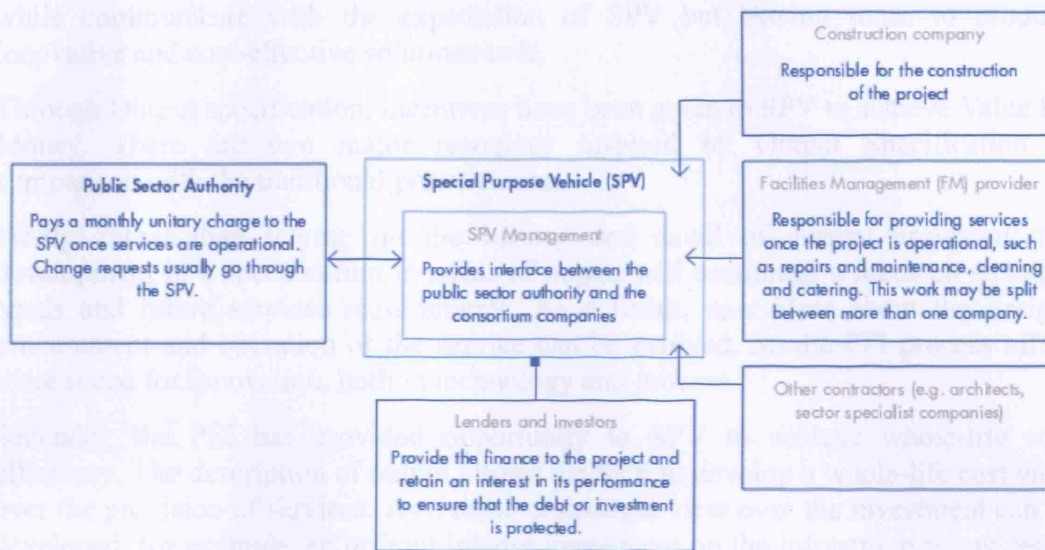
Construction company

Responsible for the construction of the project

Public Sector Authority

Pays a monthly unitary charge to the SPV once services are operational. Change requests usually go through the SPV.

Special Purpose Vehicle (SPV)

SPV Management

Provides interface between the public sector authority and the consortium companies

Facilities Management (FM) provider

Responsible for providing services once the project is operational, such as repairs and maintenance, cleaning and catering. This work may be split between more than one company.

Other contractors (e.g. architects, sector specialist companies)

Lenders and investors

Provide the finance to the project and retain an interest in its performance to ensure that the debt or investment is protected.